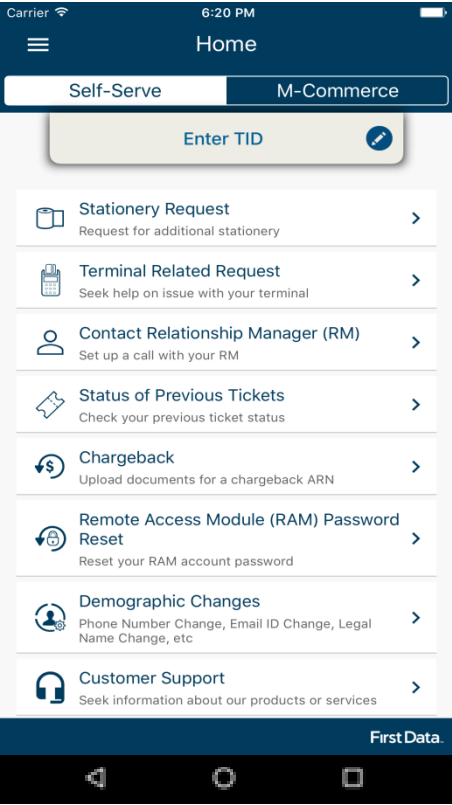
Carrier 6:20 PM

Home

Self-Serve M-Commerce

Enter TID

Stationery Request
Request for additional stationery

Terminal Related Request
Seek help on issue with your terminal

Contact Relationship Manager (RM)
Set up a call with your RM

Status of Previous Tickets
Check your previous ticket status

Chargeback
Upload documents for a chargeback ARN

Remote Access Module (RAM) Password Reset
Reset your RAM account password

Demographic Changes
Phone Number Change, Email ID Change, Legal Name Change, etc

Customer Support
Seek information about our products or services

First Data.